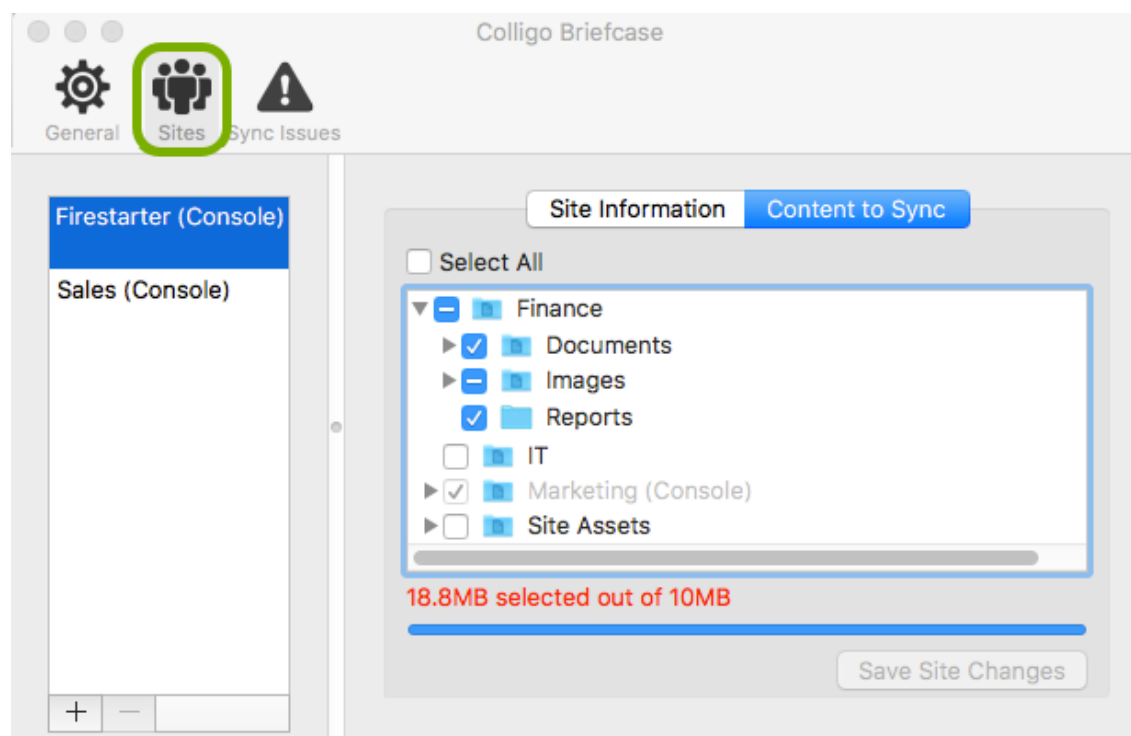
Colligo Briefcase

General Sites Sync Issues

Firestarter (Console)
Sales (Console)

+ —

Site Information Content to Sync

Select All

Finance
Documents
Images
Reports
IT
Marketing (Console)
Site Assets

18.8MB selected out of 10MB

Save Site Changes